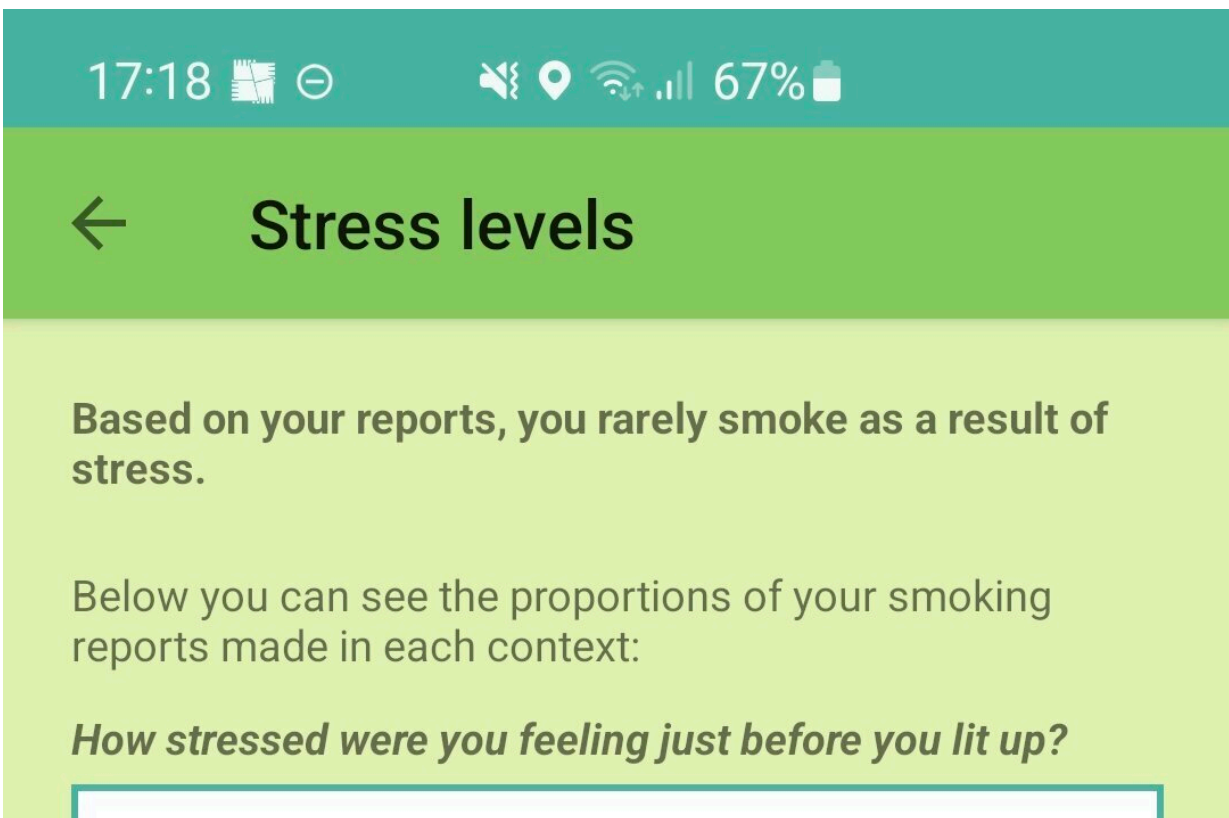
17:18 67%

Stress levels

Based on your reports, you rarely smoke as a result of stress.

Below you can see the proportions of your smoking reports made in each context:

How stressed were you feeling just before you lit up?